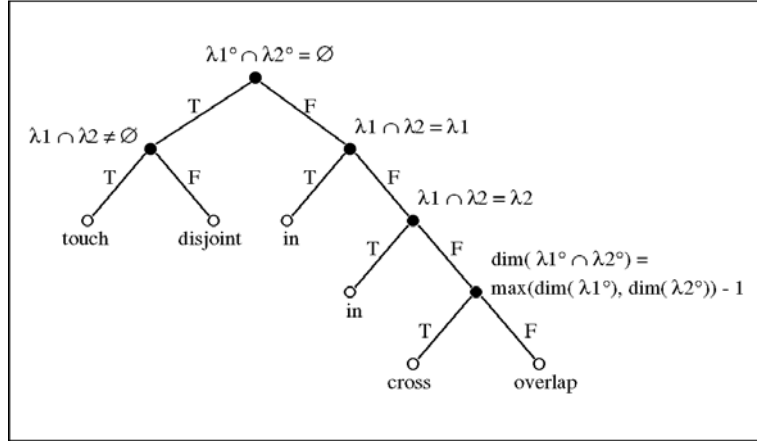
$\lambda1° \cap \lambda2° = \varnothing$

T

F

$\lambda1 \cap \lambda2 \neq \varnothing$

$\lambda1 \cap \lambda2 = \lambda1$

T

F

T

F

touch

disjoint

in

$\lambda1 \cap \lambda2 = \lambda2$

T

F

in

dim( $\lambda1° \cap \lambda2°$) = max(dim( $\lambda1°$), dim( $\lambda2°$)) - 1

T

F

cross

overlap